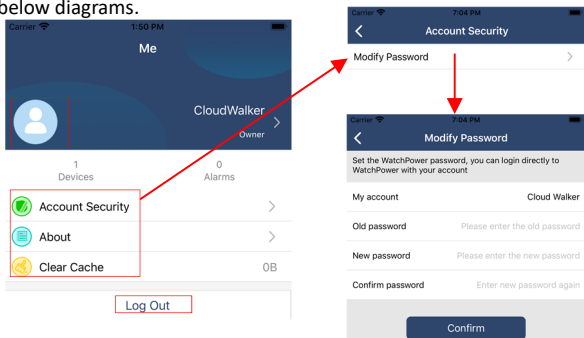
below diagrams.

Carrier 1:50 PM
Me
CloudWalker
Owner
1
Devices
0
Alarms
Account Security
About
Clear Cache 0B
Log Out

Carrier 7:04 PM
Account Security
Modify Password

Carrier 7:04 PM
Modify Password
Set the WatchPower password, you can login directly to WatchPower with your account
My account Cloud Walker
Old password Please enter the old password
New password Please enter the new password
Confirm password Enter new password again
Confirm